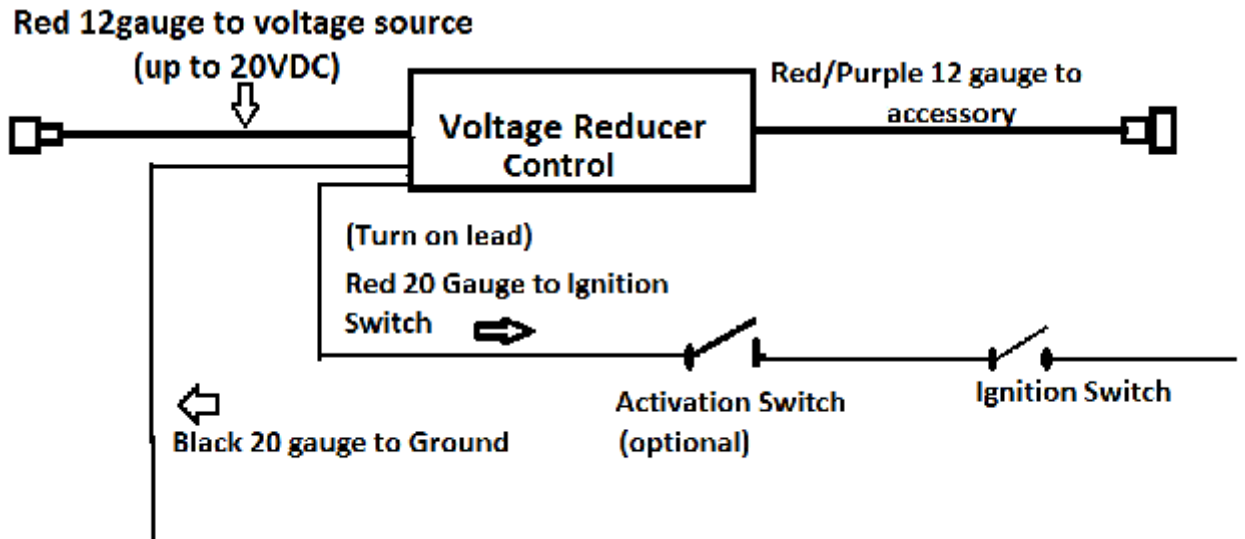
Red 12gauge to voltage source
(up to 20VDC)

Voltage Reducer
Control

Red/Purple 12 gauge to
accessory

(Turn on lead)
Red 20 Gauge to Ignition
Switch

Activation Switch
(optional)

Ignition Switch

Black 20 gauge to Ground